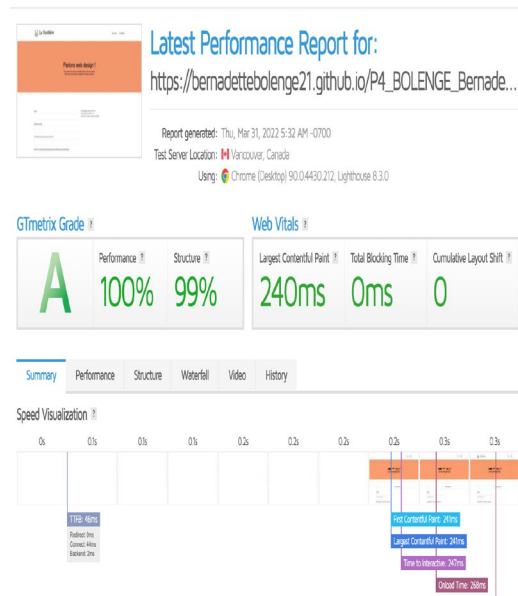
Latest Performance Report for:

https://bernadettebolenge21.github.io/P4_BOLENGE_Bernade...

Report generated: Thu, Mar 31, 2022 5:32 AM -0700
Test Server Location: Vancouver, Canada
Using: Chrome (Desktop) 90.0.4430.212, Lighthouse 8.3.0

GTmetrix Grade ?

A

Performance ? 100%

Structure ? 99%

Web Vitals ?

Largest Contentful Paint ? 240ms

Total Blocking Time ? 0ms

Cumulative Layout Shift ? 0

Summary | Performance | Structure | Waterfall | Video | History

Speed Visualization ?

0s 0.1s 0.1s 0.1s 0.2s 0.2s 0.2s 0.2s 0.3s 0.3s

TTFB: 46ms
Redirect: 0ms
Connect: 44ms
Backend: 2ms

First Contentful Paint: 241ms
Largest Contentful Paint: 241ms
Time to Interactive: 247ms
Onload Time: 268ms